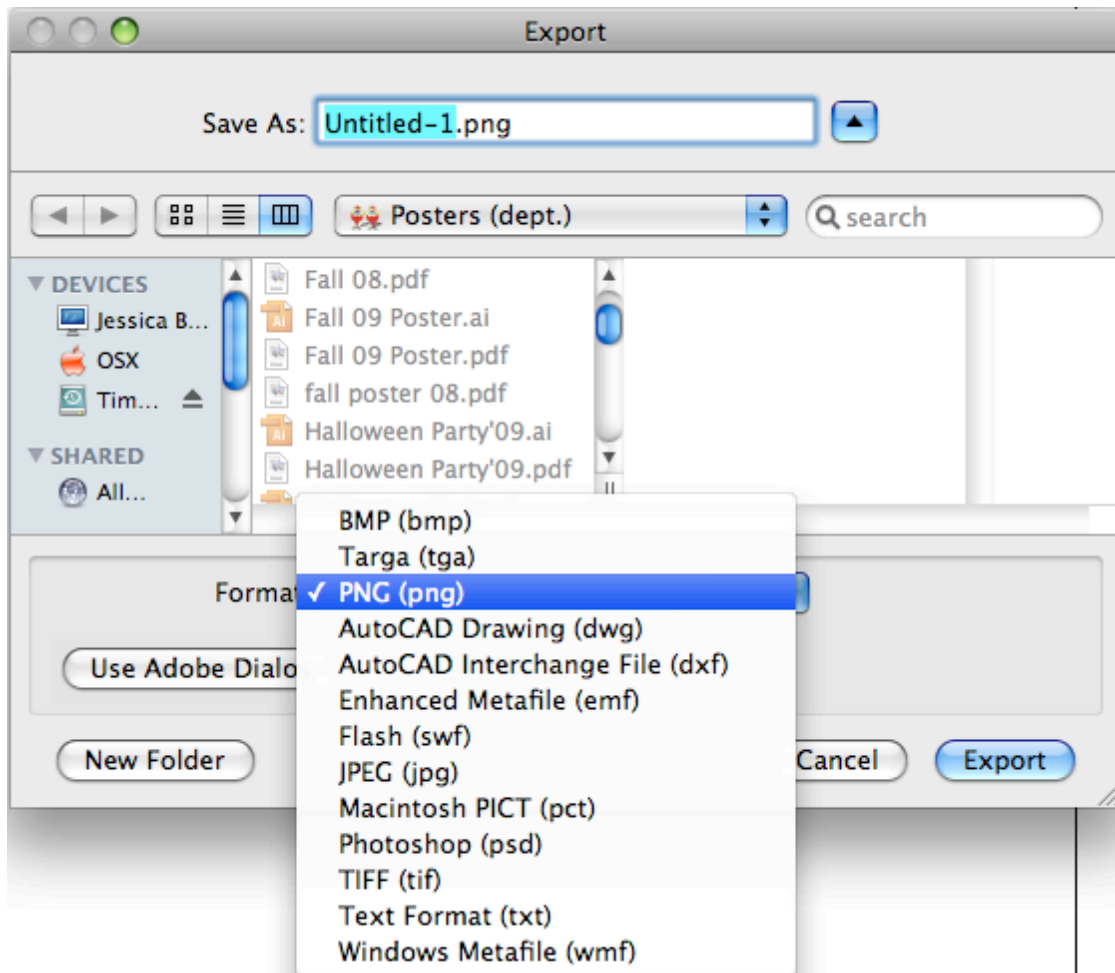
Export

Save As: Untitled-1.png

Posters (dept.)

search

DEVICES
Jessica B...
OSX
Tim...
SHARED
All...

Fall 08.pdf
Fall 09 Poster.ai
Fall 09 Poster.pdf
fall poster 08.pdf
Halloween Party'09.ai
Halloween Party'09.pdf

Forma

Use Adobe Dialo

New Folder

BMP (bmp)
Targa (tga)
✓ PNG (png)
AutoCAD Drawing (dwg)
AutoCAD Interchange File (dxf)
Enhanced Metafile (emf)
Flash (swf)
JPEG (jpg)
Macintosh PICT (pct)
Photoshop (psd)
TIFF (tif)
Text Format (txt)
Windows Metafile (wmf)

Cancel

Export